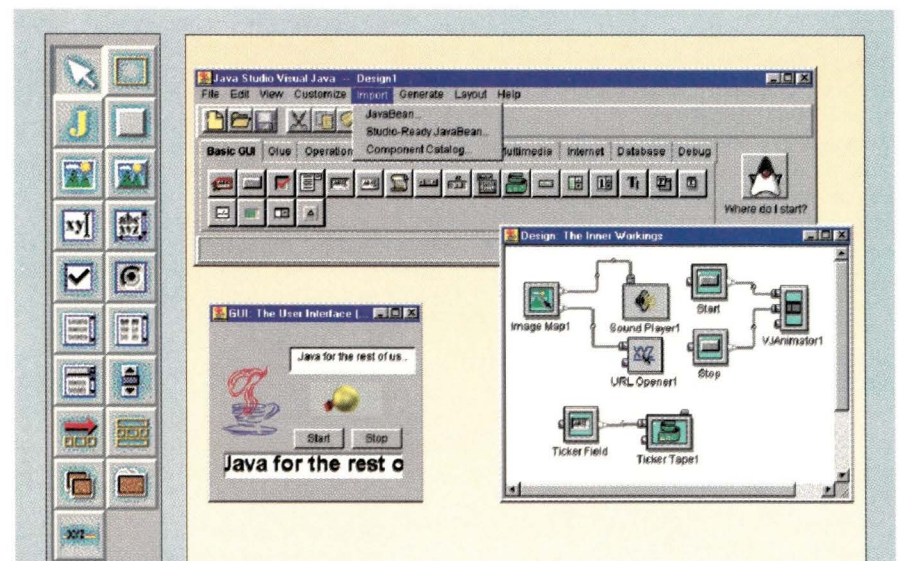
J

Java Studio Visual Java — Design1

File Edit View Customize Import Generate Layout Help

JavaBean...
Studio-Ready JavaBean...
Component Catalog...

Basic GUI Glue Operation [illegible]ultimedia Internet Database Debug

Where do I start?

Design: The Inner Workings

Image Map1
Sound Player1
Start
VJAnimator1
URL Opener1
Stop
Ticker Field
Ticker Tape1

GUI: The User Interface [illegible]

Java for the rest of us..

Start Stop

Java for the rest o